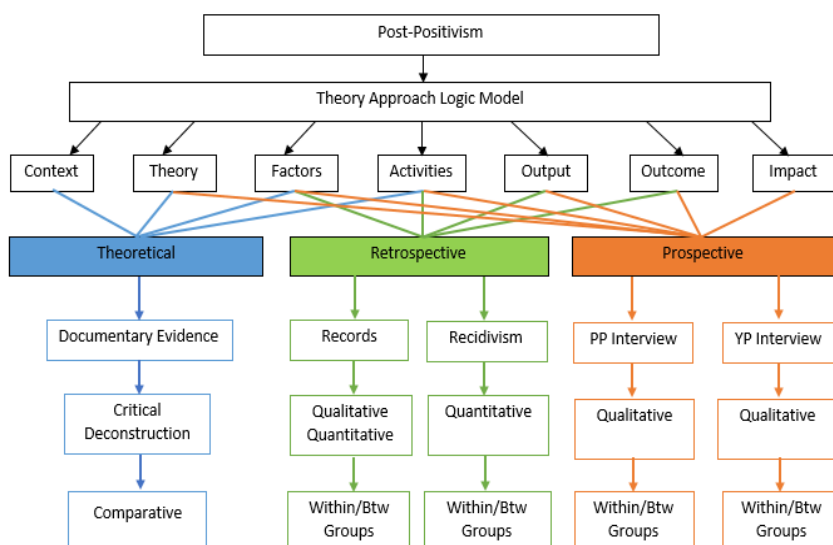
Post-Positivism

Theory Approach Logic Model

Context

Theory

Factors

Activities

Output

Outcome

Impact

Theoretical

Retrospective

Prospective

Documentary Evidence

Critical Deconstruction

Comparative

Records

Qualitative Quantitative

Within/Btw Groups

Recidivism

Quantitative

Within/Btw Groups

PP Interview

Qualitative

Within/Btw Groups

YP Interview

Qualitative

Within/Btw Groups